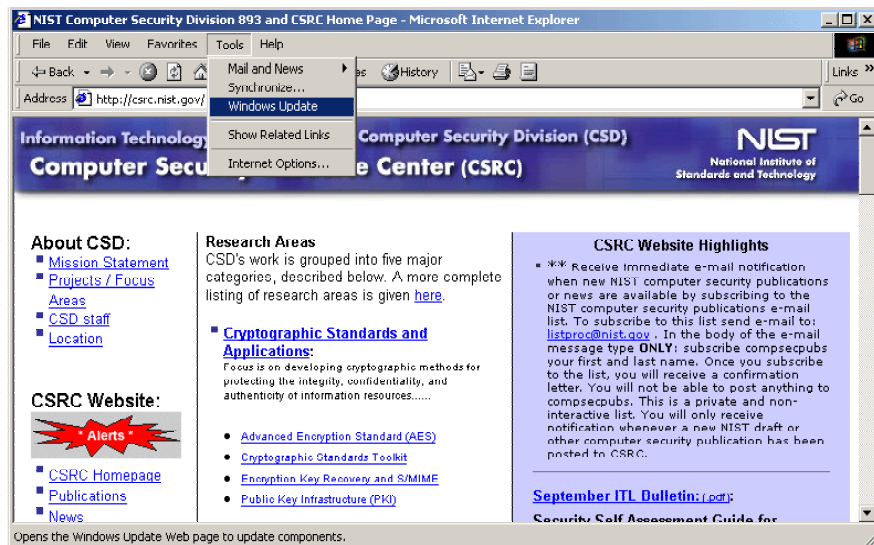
NIST Computer Security Division 893 and CSRC Home Page - Microsoft Internet Explorer

File Edit View Favorites Tools Help

Back Forward Stop Refresh Home es History Links

Address http://csrc.nist.gov/ Go

Mail and News
Synchronize...
Windows Update
Show Related Links
Internet Options...

Information Technology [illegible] Computer Security Division (CSD)
Computer Secu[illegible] e Center (CSRC)

NIST
National Institute of Standards and Technology

About CSD:
Mission Statement
Projects / Focus Areas
CSD staff
Location

CSRC Website:
* Alerts *
CSRC Homepage
Publications
News

Research Areas
CSD's work is grouped into five major categories, described below. A more complete listing of research areas is given here.

Cryptographic Standards and Applications:
Focus is on developing cryptographic methods for protecting the integrity, confidentiality, and authenticity of information resources......

Advanced Encryption Standard (AES)
Cryptographic Standards Toolkit
Encryption Key Recovery and S/MIME
Public Key Infrastructure (PKI)

CSRC Website Highlights
** Receive immediate e-mail notification when new NIST computer security publications or news are available by subscribing to the NIST computer security publications e-mail list. To subscribe to this list send e-mail to: listproc@nist.gov . In the body of the e-mail message type ONLY: subscribe compsecpubs your first and last name. Once you subscribe to the list, you will receive a confirmation letter. You will not be able to post anything to compsecpubs. This is a private and non-interactive list. You will only receive notification whenever a new NIST draft or other computer security publication has been posted to CSRC.

September ITL Bulletin: (.pdf):
Security Self Assessment Guide for

Opens the Windows Update Web page to update components.